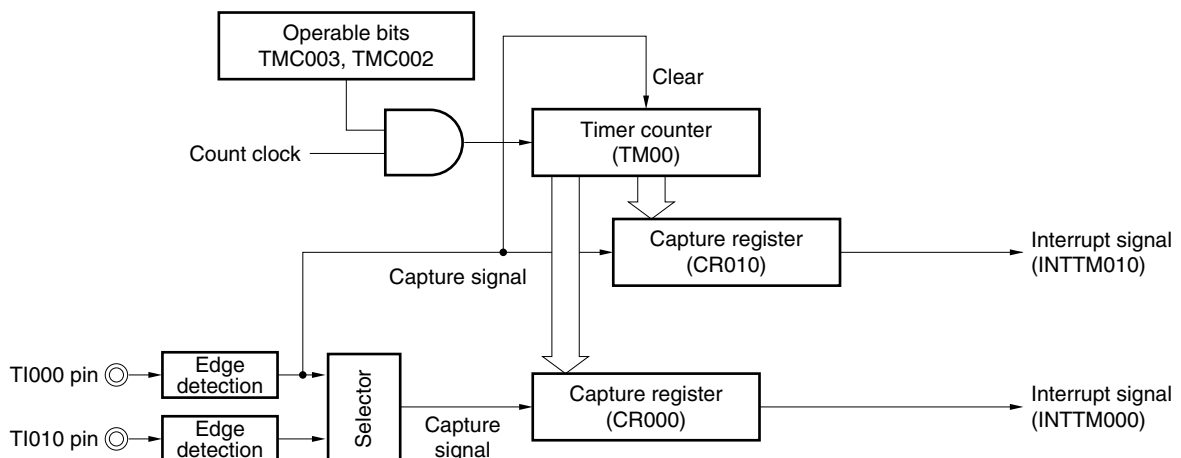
Operable bits
TMC003, TMC002

Clear

Count clock

Timer counter
(TM00)

Capture register
(CR010)

Interrupt signal
(INTTM010)

Capture signal

TI000 pin

Edge
detection

Selector

Capture
signal

Capture register
(CR000)

Interrupt signal
(INTTM000)

TI010 pin

Edge
detection